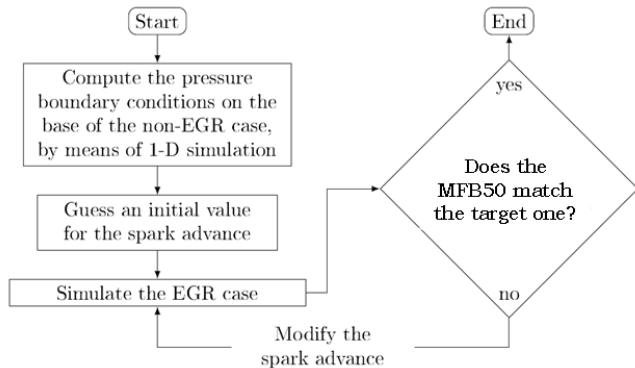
Start

Compute the pressure boundary conditions on the base of the non-EGR case, by means of 1-D simulation

Guess an initial value for the spark advance

Simulate the EGR case

Modify the spark advance

End

yes

Does the MFB50 match the target one?

no